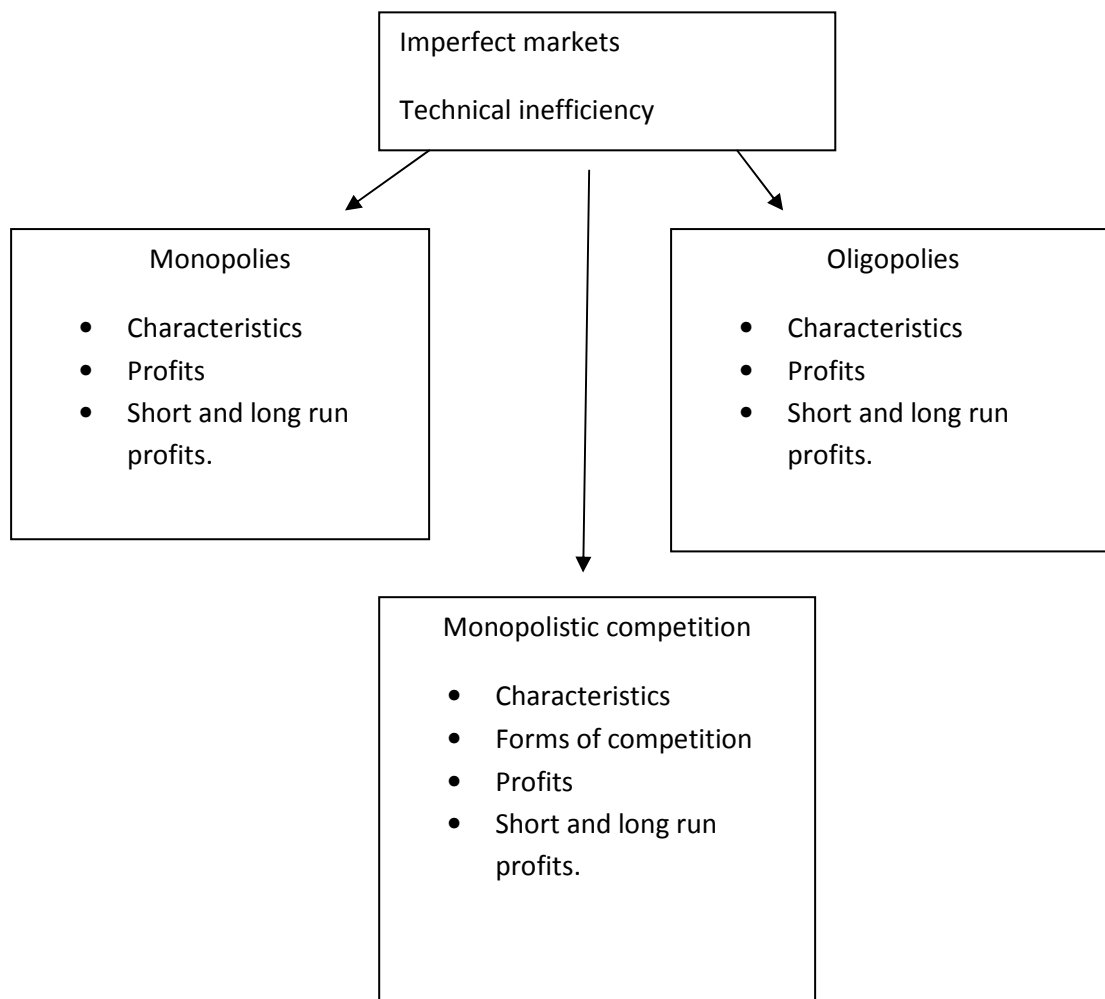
Imperfect markets

Technical inefficiency

Monopolies

- Characteristics
- Profits
- Short and long run profits.

Oligopolies

- Characteristics
- Profits
- Short and long run profits.

Monopolistic competition

- Characteristics
- Forms of competition
- Profits
- Short and long run profits.